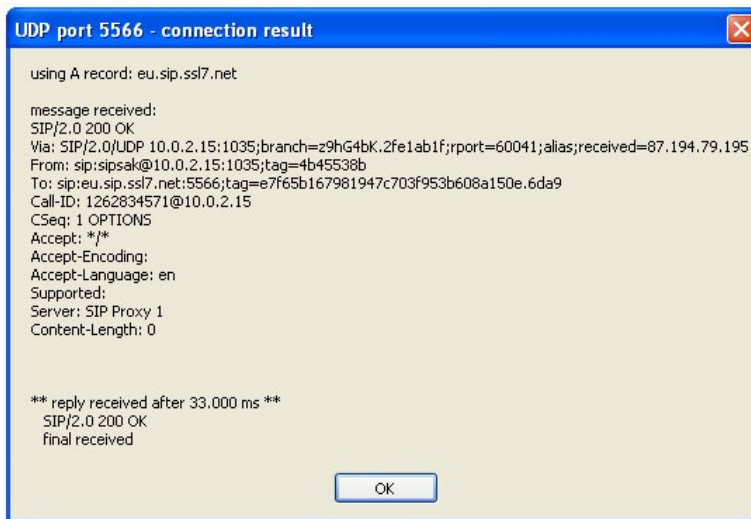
UDP port 5566 - connection result

using A record: eu.sip.ssl7.net

message received:
SIP/2.0 200 OK
Via: SIP/2.0/UDP 10.0.2.15:1035;branch=z9hG4bK.2fe1ab1f;rport=60041;alias;received=87.194.79.195
From: sip:sipsak@10.0.2.15:1035;tag=4b45538b
To: sip:eu.sip.ssl7.net:5566;tag=e7f65b167981947c703f953b608a150e.6da9
Call-ID: 1262834571@10.0.2.15
CSeq: 1 OPTIONS
Accept: */*
Accept-Encoding:
Accept-Language: en
Supported:
Server: SIP Proxy 1
Content-Length: 0

** reply received after 33.000 ms **
SIP/2.0 200 OK
final received

OK